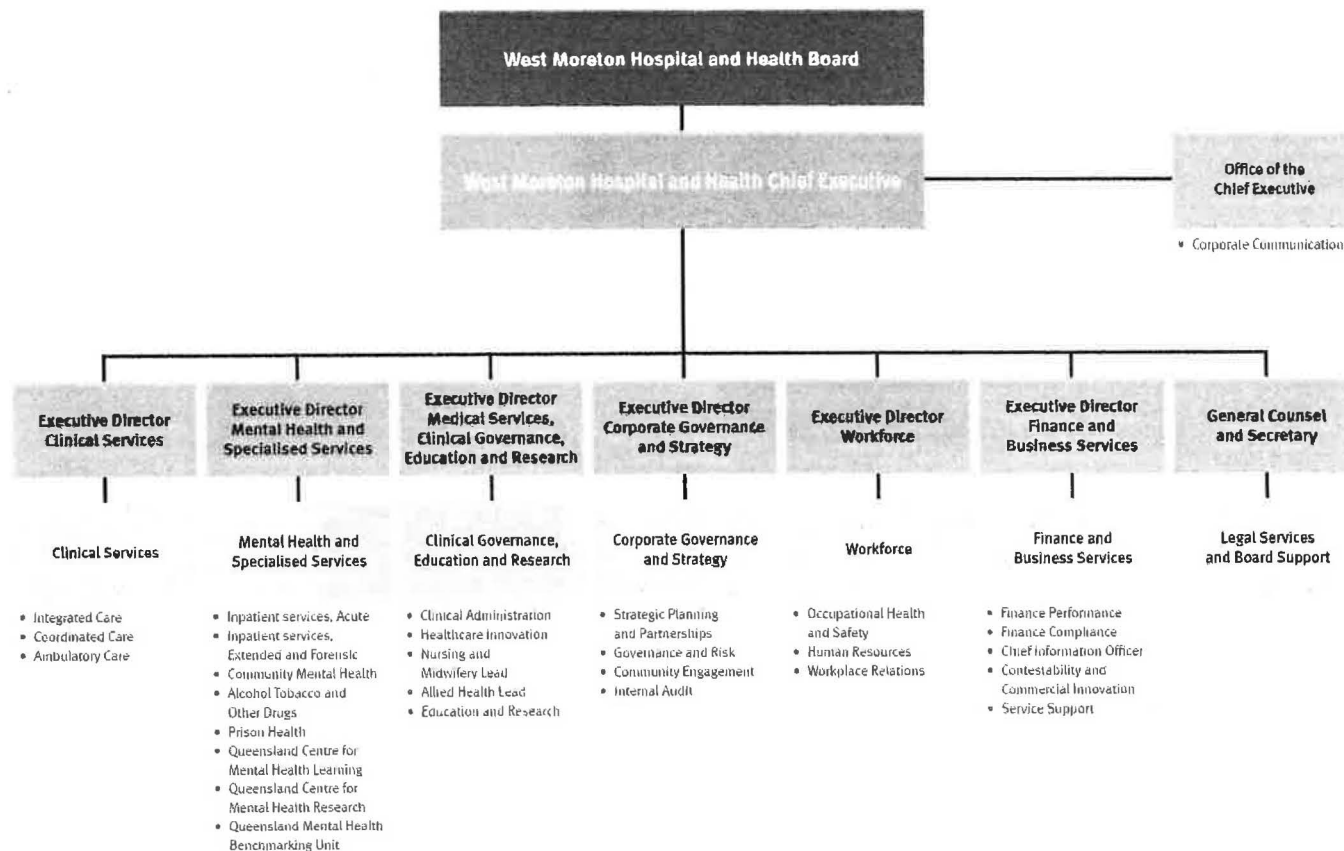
West Moreton Hospital and Health Board

West Moreton Hospital and Health Chief Executive

Office of the Chief Executive

• Corporate Communication

Executive Director Clinical Services

Clinical Services

• Integrated Care
• Coordinated Care
• Ambulatory Care

Executive Director Mental Health and Specialised Services

Mental Health and Specialised Services

• Inpatient services, Acute
• Inpatient services, Extended and Forensic
• Community Mental Health
• Alcohol Tobacco and Other Drugs
• Prison Health
• Queensland Centre for Mental Health Learning
• Queensland Centre for Mental Health Research
• Queensland Mental Health Benchmarking Unit

Executive Director Medical Services, Clinical Governance, Education and Research

Clinical Governance, Education and Research

• Clinical Administration
• Healthcare Innovation
• Nursing and Midwifery Lead
• Allied Health Lead
• Education and Research

Executive Director Corporate Governance and Strategy

Corporate Governance and Strategy

• Strategic Planning and Partnerships
• Governance and Risk
• Community Engagement
• Internal Audit

Executive Director Workforce

Workforce

• Occupational Health and Safety
• Human Resources
• Workplace Relations

Executive Director Finance and Business Services

Finance and Business Services

• Finance Performance
• Finance Compliance
• Chief Information Officer
• Contestability and Commercial Innovation
• Service Support

General Counsel and Secretary

Legal Services and Board Support